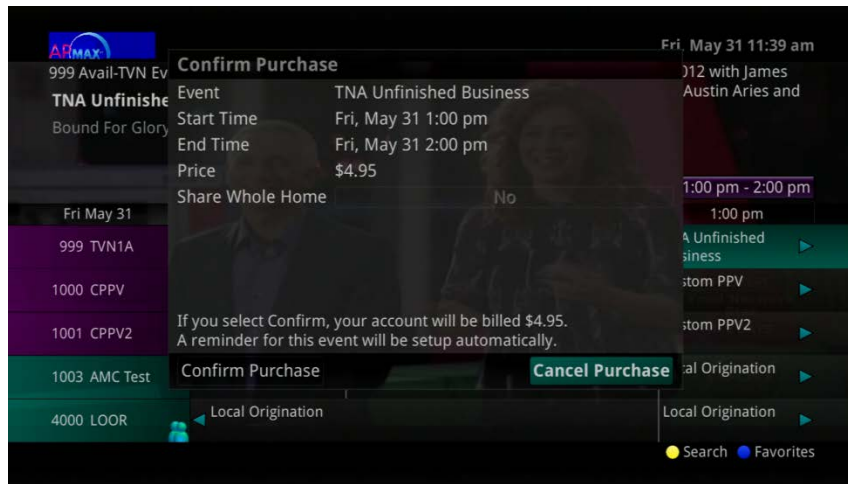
ARMAX

Fri, May 31 11:39 am

999 Avail-TVN Ev

TNA Unfinishe

Bound For Glory

012 with James
Austin Aries and

Confirm Purchase

| | |
|---|---|
| Event | TNA Unfinished Business |
| Start Time | Fri, May 31 1:00 pm |
| End Time | Fri, May 31 2:00 pm |
| Price | $4.95 |
| Share Whole Home | No |

If you select Confirm, your account will be billed $4.95.
A reminder for this event will be setup automatically.

Confirm Purchase

Cancel Purchase

1:00 pm - 2:00 pm

Fri May 31

1:00 pm

999 TVN1A

A Unfinished
siness

1000 CPPV

stom PPV

1001 CPPV2

stom PPV2

1003 AMC Test

al Origination

4000 LOOR

Local Origination

Local Origination

Search Favorites